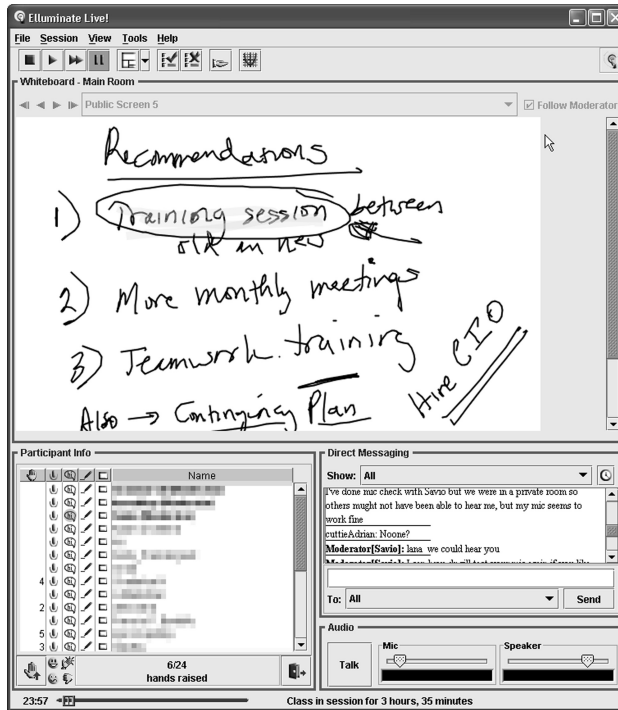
Elluminate Live!

File Session View Tools Help

Whiteboard - Main Room

Public Screen 5

Follow Moderator

Recommendations

1) Training session between old an new

2) More monthly meetings

3) Teamwork training

Also → Contingency Plan

Hire CIO

Participant Info

Name

4

2

5

3

6/24
hands raised

Direct Messaging

Show: All

I've done mic check with Savio but we were in a private room so others mught not have been able to hear me, but my mic seems to work fine

cuttieAdrian: Noone?

Moderator[Savio]: lana we could hear you

Moderator[Savio]: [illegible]

To: All

Send

Audio

Talk

Mic

Speaker

23:57

Class in session for 3 hours, 35 minutes